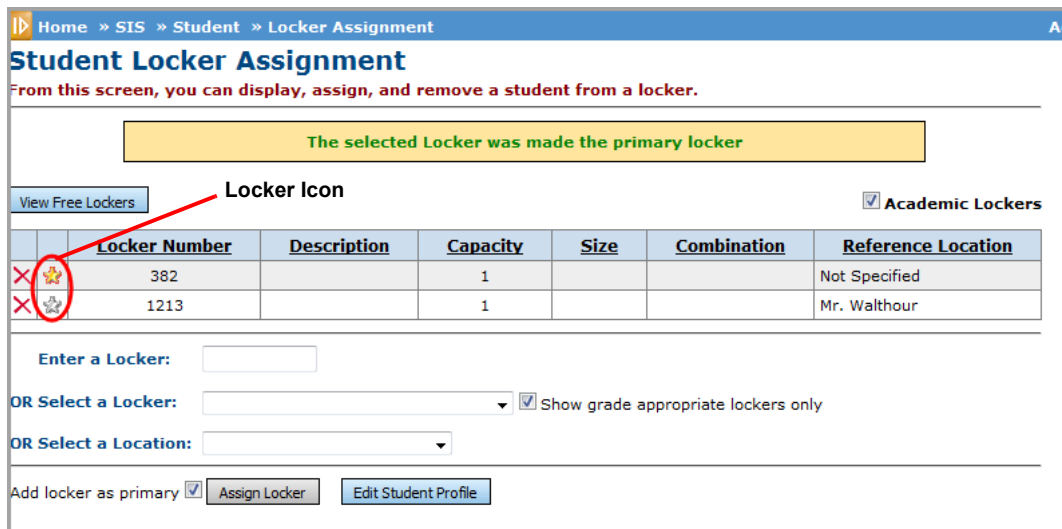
Home » SIS » Student » Locker Assignment A

Student Locker Assignment
From this screen, you can display, assign, and remove a student from a locker.

The selected Locker was made the primary locker

View Free Lockers

Locker Icon

Academic Lockers

| | | Locker Number | Description | Capacity | Size | Combination | Reference Location |
|---|---|---|---|---|---|---|---|
| | | 382 | | 1 | | | Not Specified |
| | | 1213 | | 1 | | | Mr. Walthour |

Enter a Locker:

OR Select a Locker: Show grade appropriate lockers only

OR Select a Location:

Add locker as primary Assign Locker Edit Student Profile